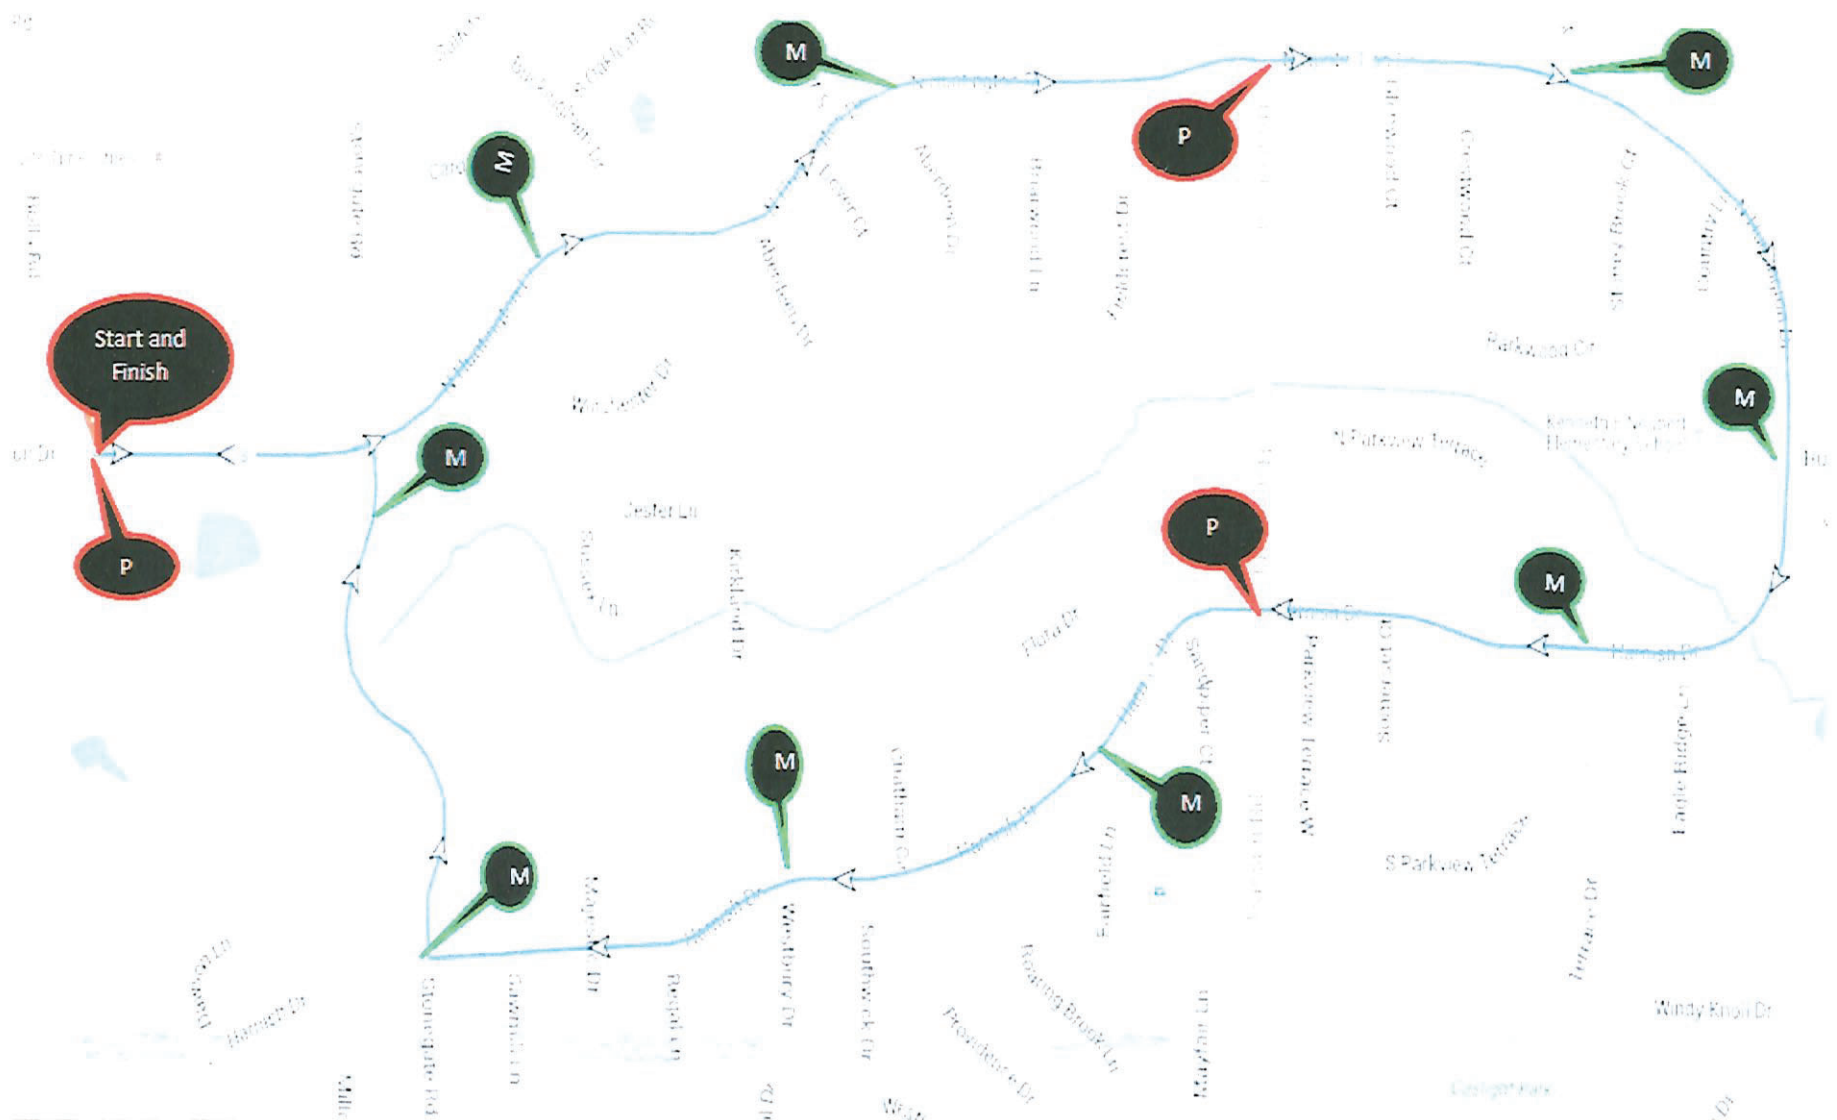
M

M

P

M

M

Start and Finish

M

P

P

M

M

M

M

M

Winchester Dr

Parkwood Dr

N Parkview Terrace

Jester Ln

Flora Dr

S Parkview Terrace

Windy Knoll Dr

Hanson Dr

Aberdeen Dr

Deer Ct

Fairfield Ln

Woodbury Dr

Southwick Dr

Stonegate Rd

Eagle Ridge Ct

Parkview Terrace W

Kenosha Ln

Sandpiper Ct

Chatham Ct

Providence Dr

Rolling Brook Ln

Marigold Ln

Crestwood Ct

Terrace Dr

Stoney Brook Ct

Ashbrook Ln

Kennedy Middle Elementary School